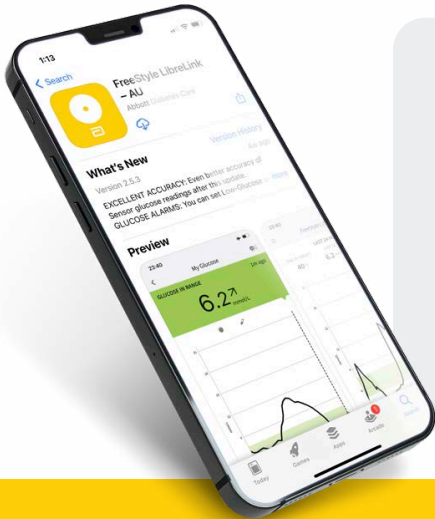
1:13

< Search

FreeStyle LibreLink – AU

Abbott Diabetes Care

Version History

What's New

Version 2.5.3

EXCELLENT ACCURACY: Even better accuracy of Sensor glucose readings after this update. GLUCOSE ALARMS: You can set Low Glucose more

Preview

23:40

My Glucose

1m ago

GLUCOSE IN RANGE

6.2 mmol/L

Today

Games

Apps

Arcade

Search